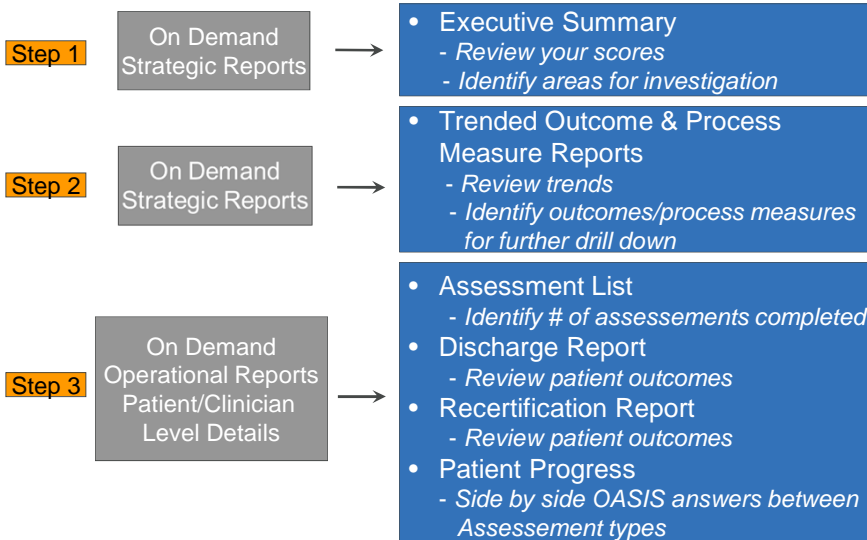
Step 1

On Demand Strategic Reports

• Executive Summary
- Review your scores
- Identify areas for investigation

Step 2

On Demand Strategic Reports

• Trended Outcome & Process Measure Reports
- Review trends
- Identify outcomes/process measures for further drill down

Step 3

On Demand Operational Reports Patient/Clinician Level Details

• Assessment List
- Identify # of assessements completed
• Discharge Report
- Review patient outcomes
• Recertification Report
- Review patient outcomes
• Patient Progress
- Side by side OASIS answers between Assessement types